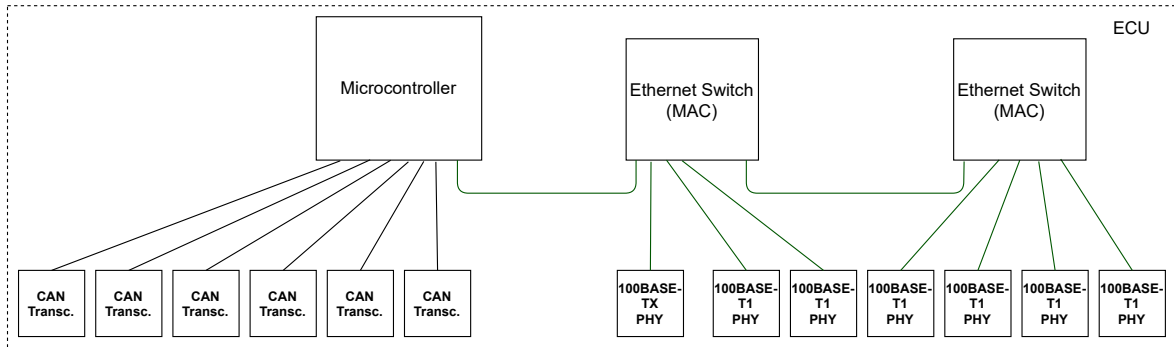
ECU

Microcontroller

Ethernet Switch (MAC)

Ethernet Switch (MAC)

CAN Transc.

CAN Transc.

CAN Transc.

CAN Transc.

CAN Transc.

CAN Transc.

100BASE-TX PHY

100BASE-T1 PHY

100BASE-T1 PHY

100BASE-T1 PHY

100BASE-T1 PHY

100BASE-T1 PHY

100BASE-T1 PHY